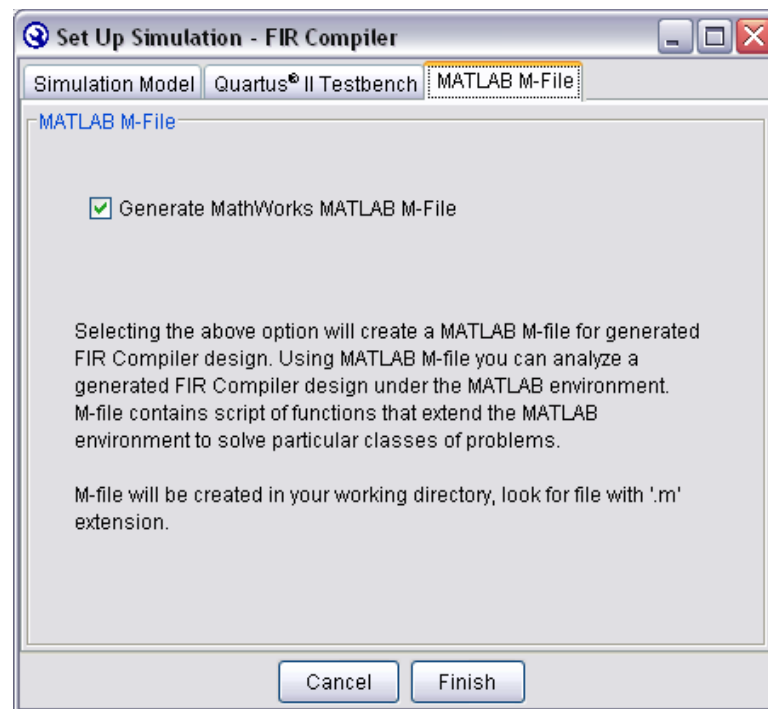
Set Up Simulation - FIR Compiler

Simulation Model | Quartus® II Testbench | MATLAB M-File

MATLAB M-File

☑ Generate MathWorks MATLAB M-File

Selecting the above option will create a MATLAB M-file for generated FIR Compiler design. Using MATLAB M-file you can analyze a generated FIR Compiler design under the MATLAB environment. M-file contains script of functions that extend the MATLAB environment to solve particular classes of problems.

M-file will be created in your working directory, look for file with '.m' extension.

Cancel | Finish